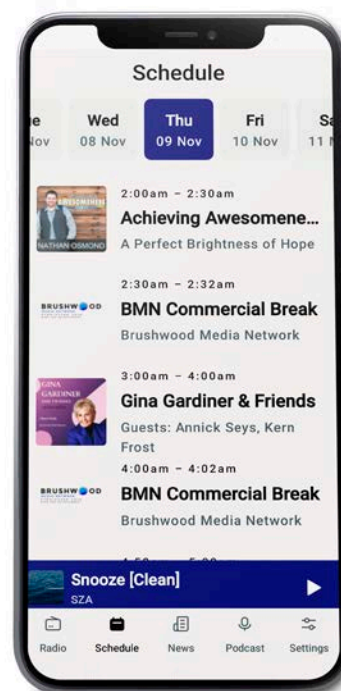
Schedule

e
lov

Wed
08 Nov

Thu
09 Nov

Fri
10 Nov

Sa
11 N

AWESOMENESS
NATHAN OSMOND

2:00am – 2:30am
Achieving Awesomene...
A Perfect Brightness of Hope

BRUSHWOOD

2:30am – 2:32am
BMN Commercial Break
Brushwood Media Network

GINA GARDINER

3:00am – 4:00am
Gina Gardiner & Friends
Guests: Annick Seys, Kern Frost

BRUSHWOOD

4:00am – 4:02am
BMN Commercial Break
Brushwood Media Network

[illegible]

Snooze [Clean]
SZA

Radio
Schedule
News
Podcast
Settings